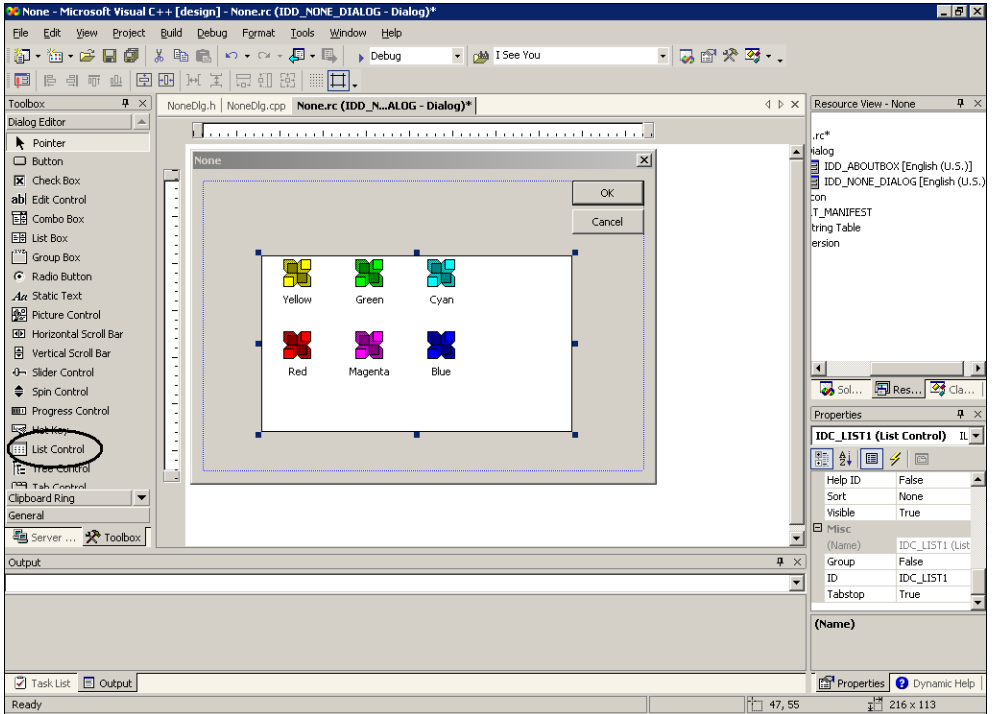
None - Microsoft Visual C++ [design] - None.rc (IDD_NONE_DIALOG - Dialog)*

File Edit View Project Build Debug Format Tools Window Help

Debug
I See You

Toolbox
Dialog Editor
Pointer
Button
Check Box
Edit Control
Combo Box
List Box
Group Box
Radio Button
Static Text
Picture Control
Horizontal Scroll Bar
Vertical Scroll Bar
Slider Control
Spin Control
Progress Control
Hot Key
List Control
Tree Control
Tab Control
Clipboard Ring
General
Server ...
Toolbox

NoneDlg.h
NoneDlg.cpp
None.rc (IDD_N...ALOG - Dialog)*

None
OK
Cancel
Yellow
Green
Cyan
Red
Magenta
Blue

Resource View - None
.rc*
ialog
IDD_ABOUTBOX [English (U.S.)]
IDD_NONE_DIALOG [English (U.S.)
con
T_MANIFEST
tring Table
ersion

Sol...
Res...
Cla...

Properties
IDC_LIST1 (List Control) IL

| Help ID | False |
|---|---|
| Sort | None |
| Visible | True |
| Misc | |
| (Name) | IDC_LIST1 (List |
| Group | False |
| ID | IDC_LIST1 |
| Tabstop | True |

(Name)

Output

Task List
Output

Properties
Dynamic Help

Ready
47, 55
216 x 113